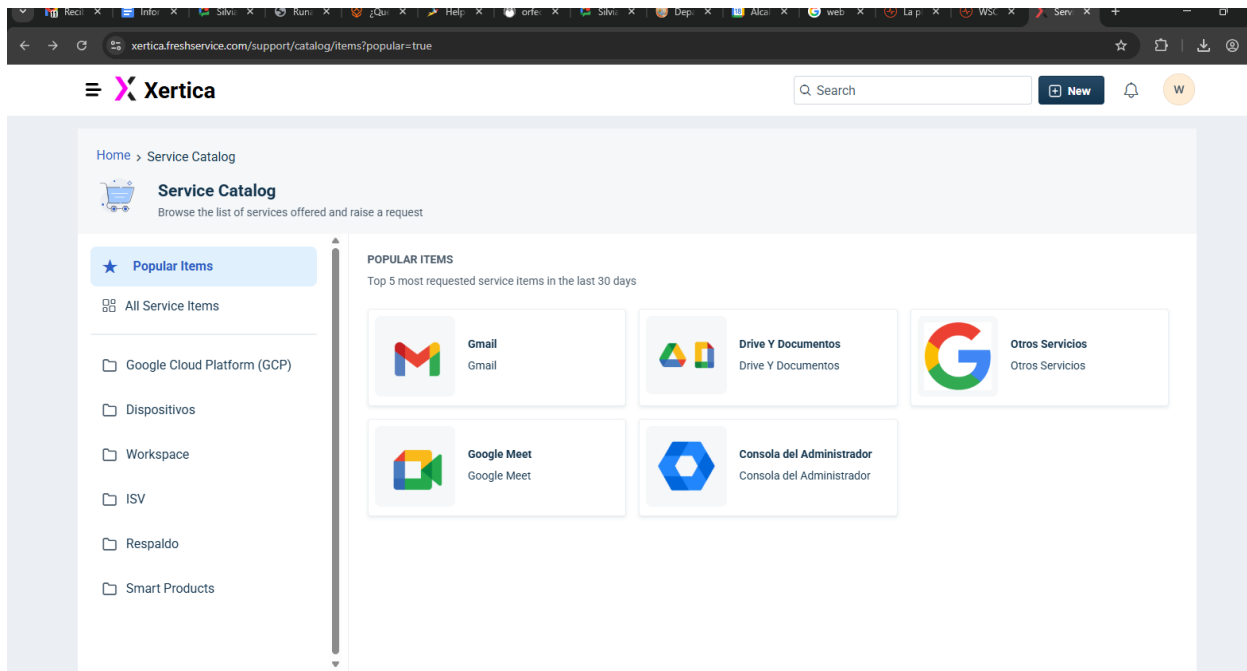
Recil × Infor × Silvi × Runa × ¿Qu × Help × orfe × Silvi × Dep × Alca × web × La p × WSC × Serv × +

xertica.freshservice.com/support/catalog/items?popular=true

Xertica

Search

New

W

Home › Service Catalog

Service Catalog

Browse the list of services offered and raise a request

Popular Items

All Service Items

Google Cloud Platform (GCP)

Dispositivos

Workspace

ISV

Respaldo

Smart Products

POPULAR ITEMS

Top 5 most requested service items in the last 30 days

Gmail
Gmail

Drive Y Documentos
Drive Y Documentos

Otros Servicios
Otros Servicios

Google Meet
Google Meet

Consola del Administrador
Consola del Administrador